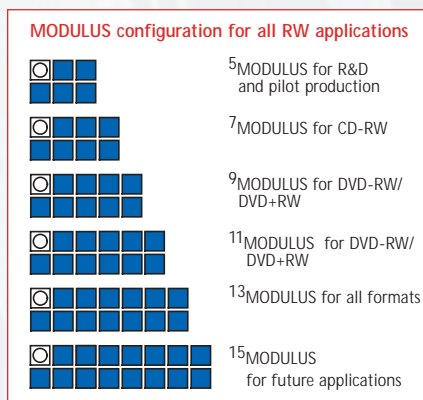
MODULUS configuration for all RW applications

$^{5}$MODULUS for R&D and pilot production

$^{7}$MODULUS for CD-RW

$^{9}$MODULUS for DVD-RW/ DVD+RW

$^{11}$MODULUS for DVD-RW/ DVD+RW

$^{13}$MODULUS for all formats

$^{15}$MODULUS for future applications